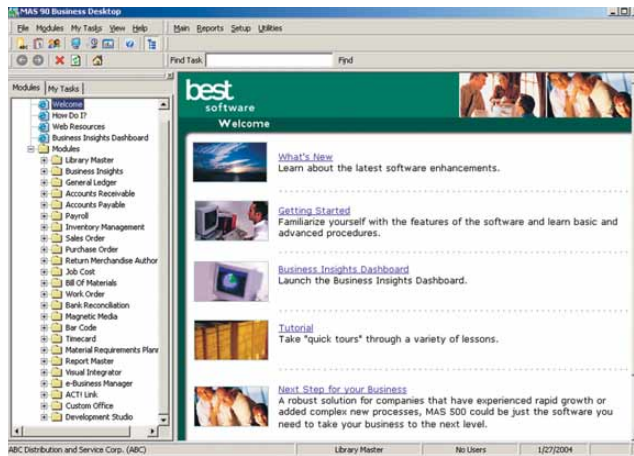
MAS 90 Business Desktop

File Modules My Tasks View Help

Main Reports Setup Utilities

Find Task Find

Modules My Tasks

Welcome
How Do I?
Web Resources
Business Insights Dashboard
Modules
Library Master
Business Insights
General Ledger
Accounts Receivable
Accounts Payable
Payroll
Inventory Management
Sales Order
Purchase Order
Return Merchandise Author
Job Cost
Bill Of Materials
Work Order
Bank Reconciliation
Magnetic Media
Bar Code
Timecard
Material Requirements Plan
Report Master
Visual Integrator
e-Business Manager
ACT! Link
Custom Office
Development Studio

best software

Welcome

What's New
Learn about the latest software enhancements.

Getting Started
Familiarize yourself with the features of the software and learn basic and advanced procedures.

Business Insights Dashboard
Launch the Business Insights Dashboard.

Tutorial
Take "quick tours" through a variety of lessons.

Next Step for your Business
A robust solution for companies that have experienced rapid growth or added complex new processes, MAS 500 could be just the software you need to take your business to the next level.

ABC Distribution and Service Corp. (ABC) Library Master No Users 1/27/2004